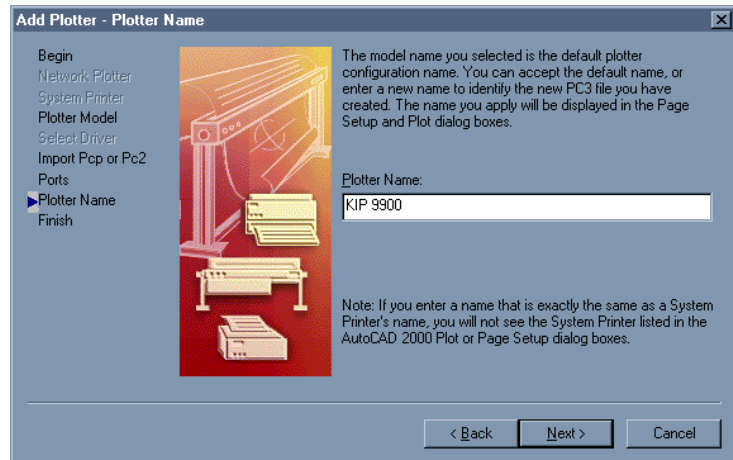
Add Plotter - Plotter Name

Begin
Network Plotter
System Printer
Plotter Model
Select Driver
Import Pcp or Pc2
Ports
Plotter Name
Finish

The model name you selected is the default plotter configuration name. You can accept the default name, or enter a new name to identify the new PC3 file you have created. The name you apply will be displayed in the Page Setup and Plot dialog boxes.

Plotter Name:
KIP 9900

Note: If you enter a name that is exactly the same as a System Printer's name, you will not see the System Printer listed in the AutoCAD 2000 Plot or Page Setup dialog boxes.

< Back
Next >
Cancel